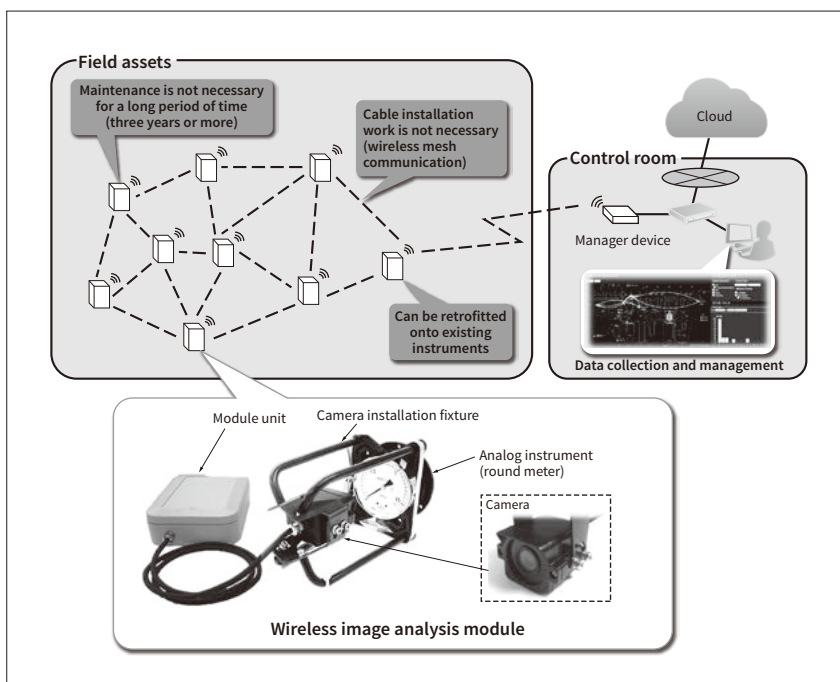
Field assets

Maintenance is not necessary for a long period of time (three years or more)

Cable installation work is not necessary (wireless mesh communication)

Can be retrofitted onto existing instruments

Cloud

Control room

Manager device

Data collection and management

Module unit

Camera installation fixture

Analog instrument (round meter)

Camera

Wireless image analysis module